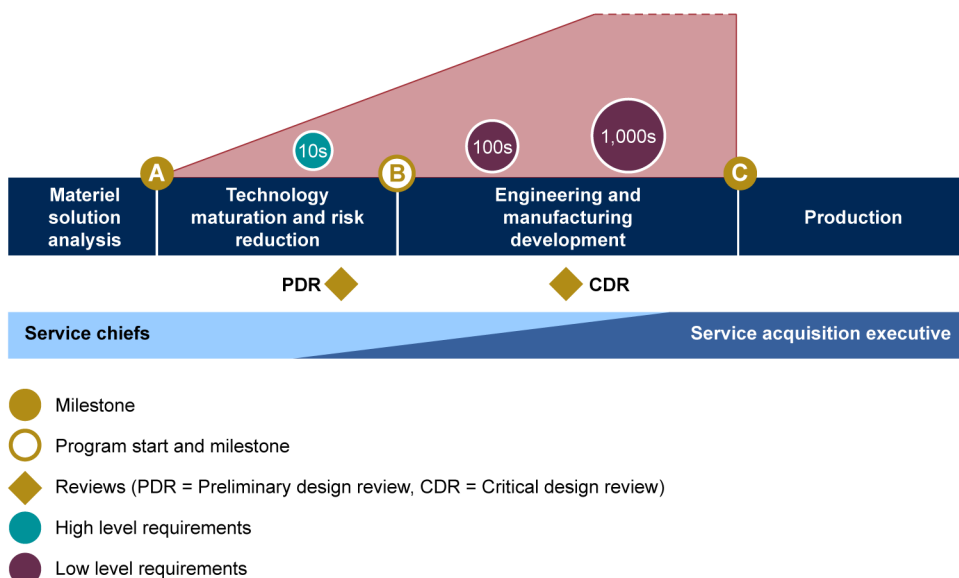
10s

100s

1,000s

A

B

C

Materiel solution analysis

Technology maturation and risk reduction

Engineering and manufacturing development

Production

PDR

CDR

Service chiefs

Service acquisition executive

Milestone

Program start and milestone

Reviews (PDR = Preliminary design review, CDR = Critical design review)

High level requirements

Low level requirements